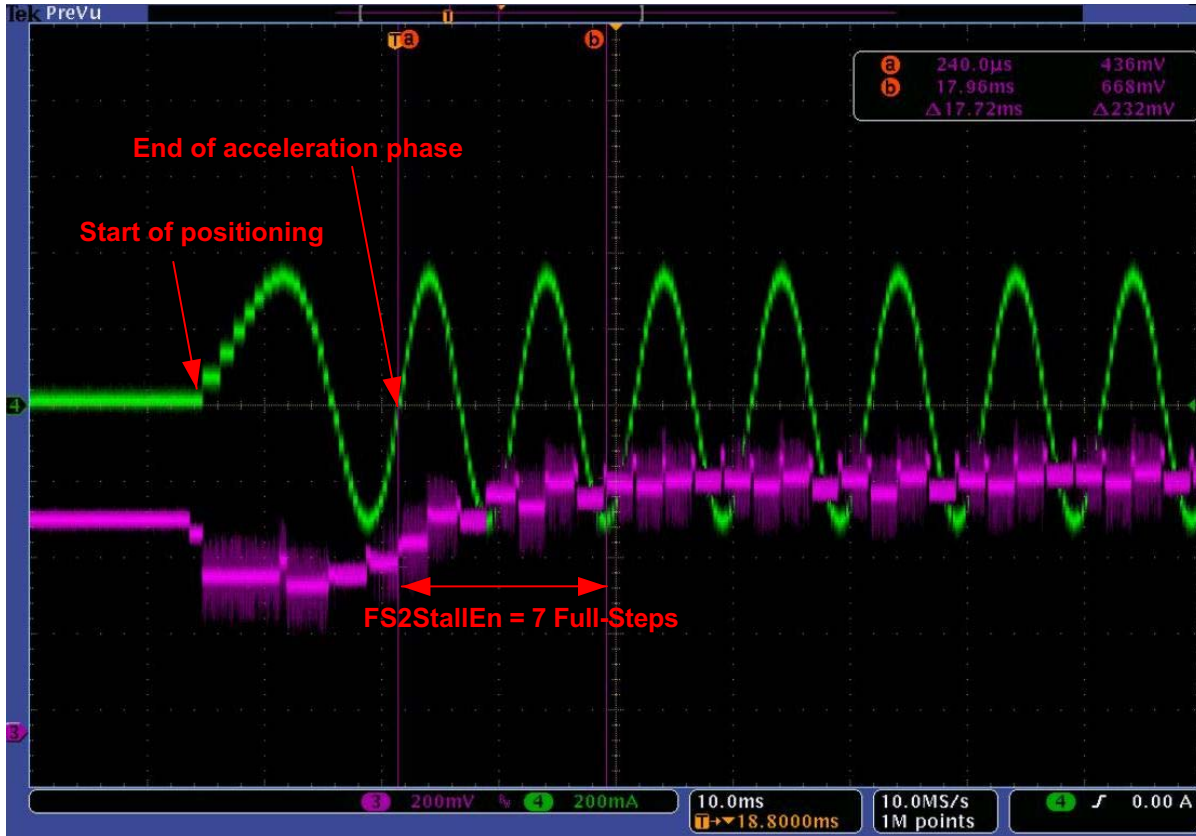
Tek PreVu

a 240.0µs 436mV
b 17.96ms 668mV
Δ17.72ms Δ232mV

End of acceleration phase

Start of positioning

FS2StallEn = 7 Full-Steps

3 200mV 4 200mA

10.0ms
T→▼18.8000ms

10.0MS/s
1M points

4 ƒ 0.00 A